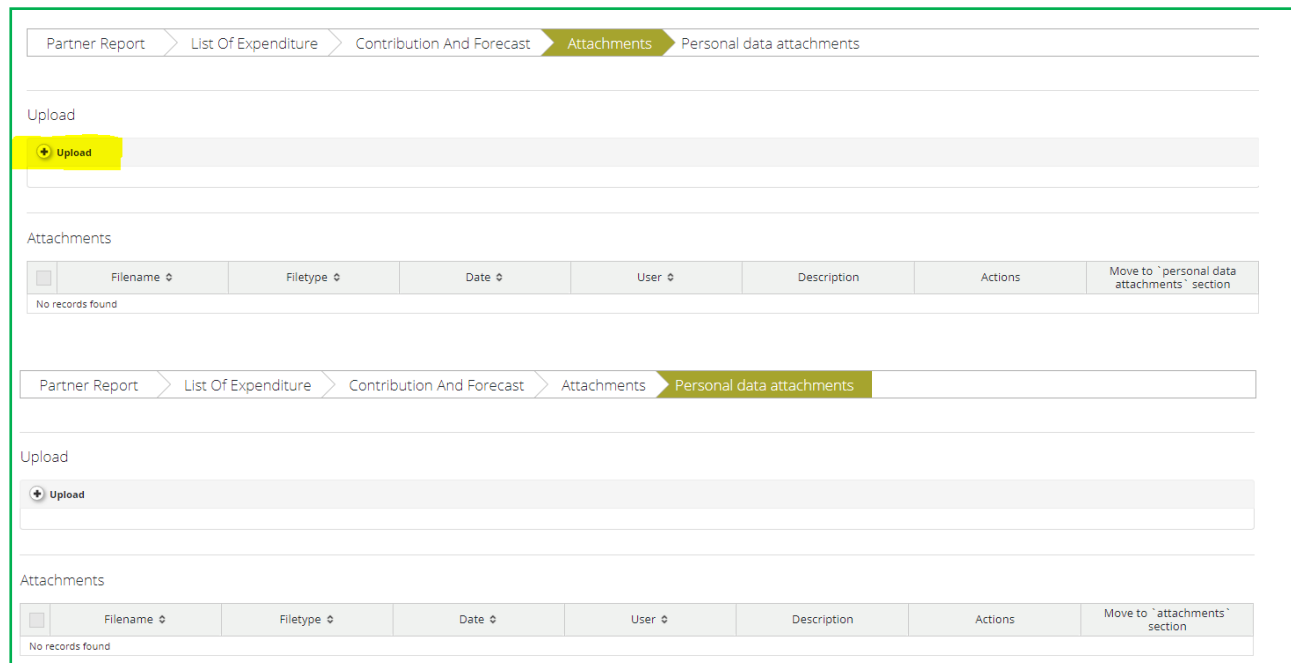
Partner Report | List Of Expenditure | Contribution And Forecast | Attachments | Personal data attachments

Upload

Upload

Attachments

| | Filename | Filetype | Date | User | Description | Actions | Move to `personal data attachments` section |
|---|---|---|---|---|---|---|---|
| No records found | | | | | | | |

Partner Report | List Of Expenditure | Contribution And Forecast | Attachments | Personal data attachments

Upload

Upload

Attachments

| | Filename | Filetype | Date | User | Description | Actions | Move to `attachments` section |
|---|---|---|---|---|---|---|---|
| No records found | | | | | | | |